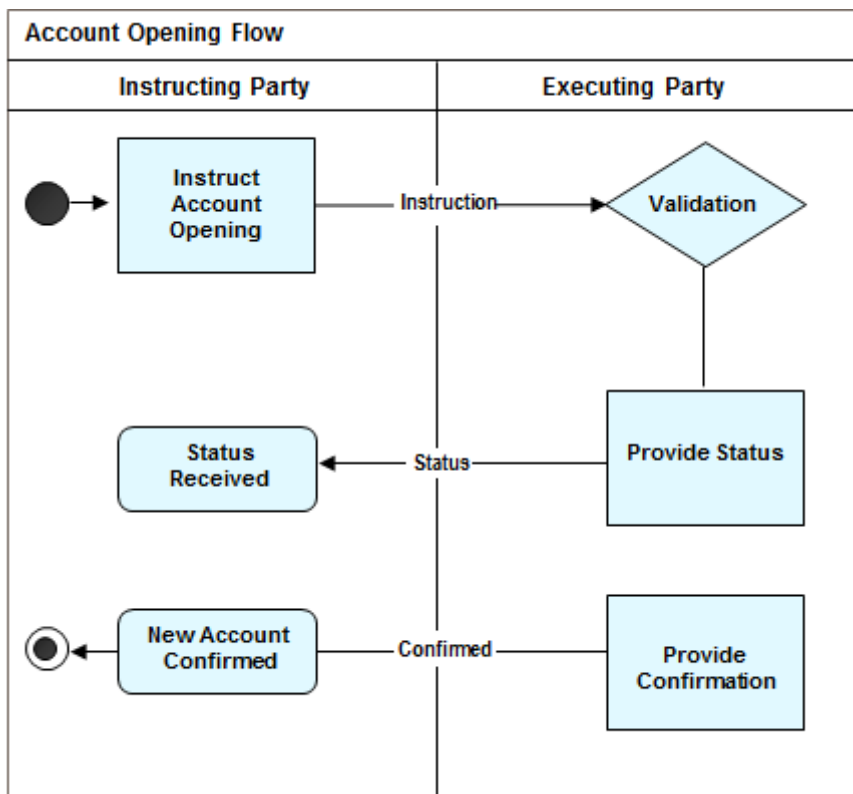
Account Opening Flow

Instructing Party

Executing Party

Instruct Account Opening

Instruction

Validation

Provide Status

Status

Status Received

New Account Confirmed

Confirmed

Provide Confirmation